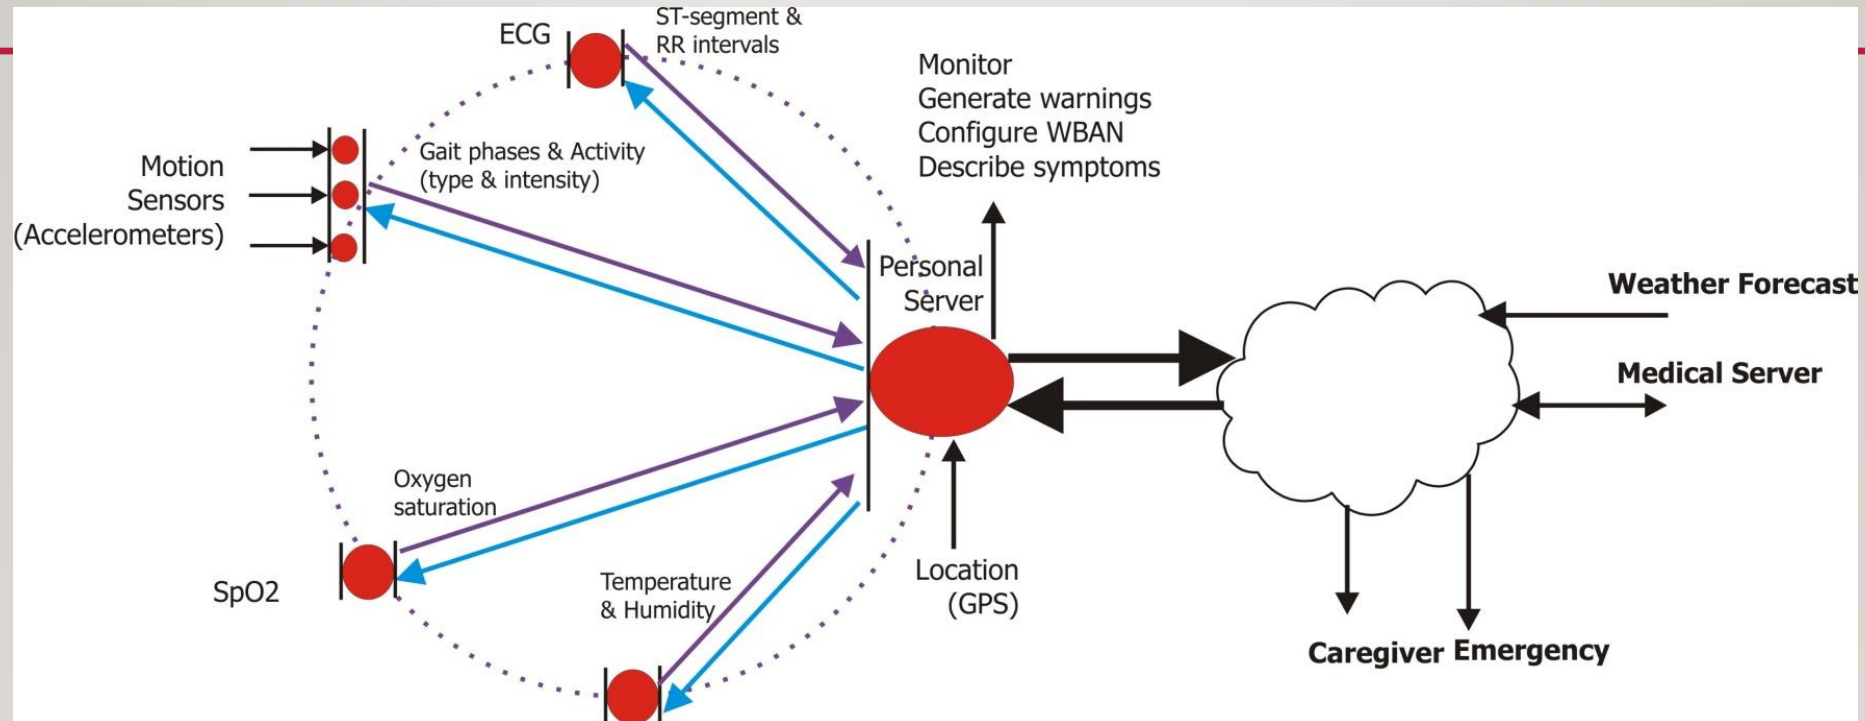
ECG

ST-segment & RR intervals

Monitor
Generate warnings
Configure WBAN
Describe symptoms

Motion Sensors (Accelerometers)

Gait phases & Activity (type & intensity)

Personal Server

Weather Forecast

Medical Server

Oxygen saturation

SpO2

Temperature & Humidity

Location (GPS)

Caregiver Emergency